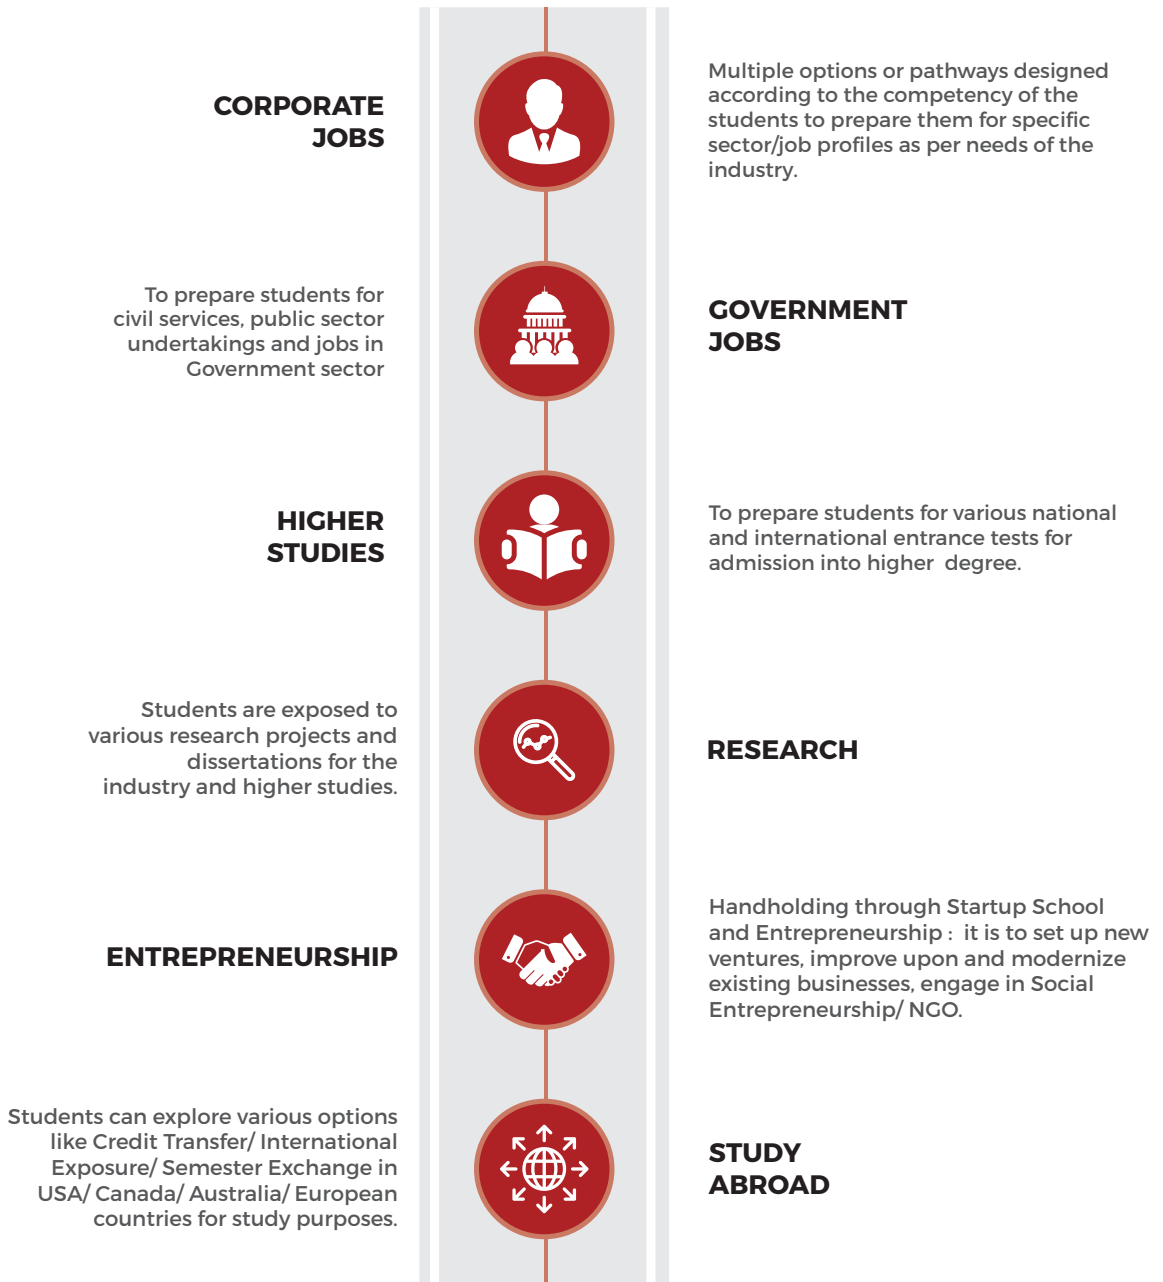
CORPORATE JOBS

Multiple options or pathways designed according to the competency of the students to prepare them for specific sector/job profiles as per needs of the industry.

To prepare students for civil services, public sector undertakings and jobs in Government sector

GOVERNMENT JOBS

HIGHER STUDIES

To prepare students for various national and international entrance tests for admission into higher degree.

Students are exposed to various research projects and dissertations for the industry and higher studies.

RESEARCH

ENTREPRENEURSHIP

Handholding through Startup School and Entrepreneurship : it is to set up new ventures, improve upon and modernize existing businesses, engage in Social Entrepreneurship/ NGO.

Students can explore various options like Credit Transfer/ International Exposure/ Semester Exchange in USA/ Canada/ Australia/ European countries for study purposes.

STUDY ABROAD